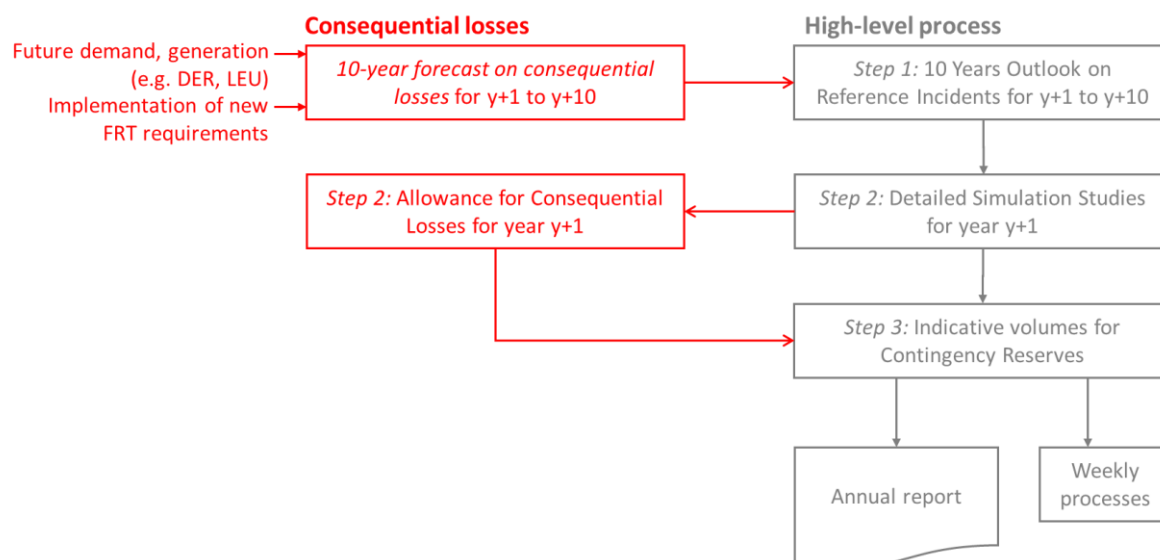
Consequential losses

High-level process

Future demand, generation (e.g. DER, LEU)

Implementation of new FRT requirements

*10-year forecast on consequential losses* for y+1 to y+10

*Step 1:* 10 Years Outlook on Reference Incidents for y+1 to y+10

*Step 2:* Allowance for Consequential Losses for year y+1

*Step 2:* Detailed Simulation Studies for year y+1

*Step 3:* Indicative volumes for Contingency Reserves

Annual report

Weekly processes